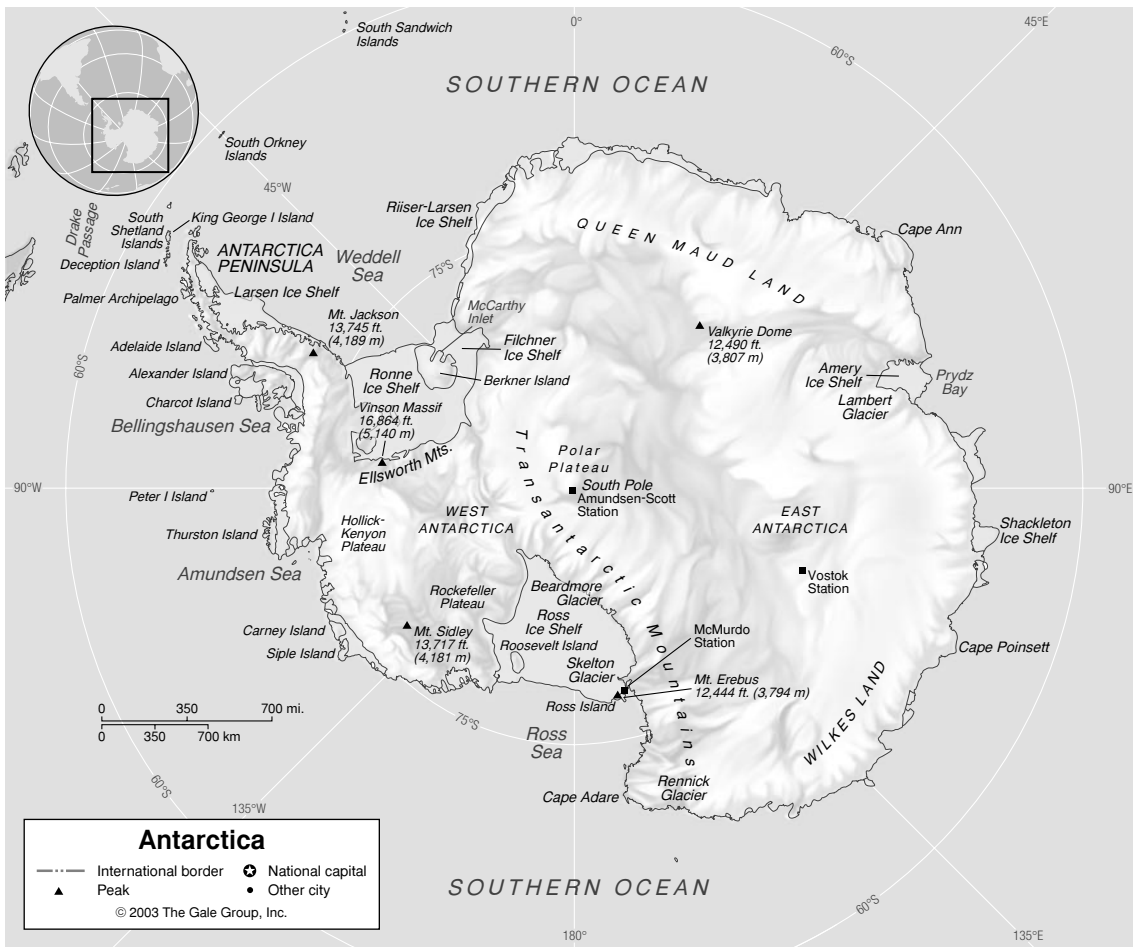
South Sandwich Islands

0°

45°E

60°S

SOUTHERN OCEAN

South Orkney Islands

45°W

Drake Passage

South Shetland Islands

King George I Island

Deception Island

ANTARCTICA PENINSULA

Weddell Sea

Riiser-Larsen Ice Shelf

QUEEN MAUD LAND

Cape Ann

75°S

Palmer Archipelago

Larsen Ice Shelf

McCarthy Inlet

Mt. Jackson 13,745 ft. (4,189 m)

Filchner Ice Shelf

Valkyrie Dome 12,490 ft. (3,807 m)

Adelaide Island

60°S

Ronne Ice Shelf

Berkner Island

Amery Ice Shelf

Prydz Bay

Alexander Island

Charcot Island

Lambert Glacier

Bellingshausen Sea

Vinson Massif 16,864 ft. (5,140 m)

Polar Plateau

Ellsworth Mts.

90°W

Peter I Island

South Pole Amundsen-Scott Station

90°E

Transantarctic Mountains

Thurston Island

Hollick-Kenyon Plateau

WEST ANTARCTICA

EAST ANTARCTICA

Shackleton Ice Shelf

Amundsen Sea

Vostok Station

Rockefeller Plateau

Beardmore Glacier

Ross Ice Shelf

McMurdo Station

Carney Island

Mt. Sidley 13,717 ft. (4,181 m)

Roosevelt Island

Cape Poinsett

Siple Island

Skelton Glacier

Mt. Erebus 12,444 ft. (3,794 m)

WILKES LAND

0 350 700 mi.
0 350 700 km

Ross Island

75°S

Ross Sea

60°S

135°W

Cape Adare

Rennick Glacier

Antarctica

International border
Peak
National capital
Other city

© 2003 The Gale Group, Inc.

SOUTHERN OCEAN

60°S

180°

135°E